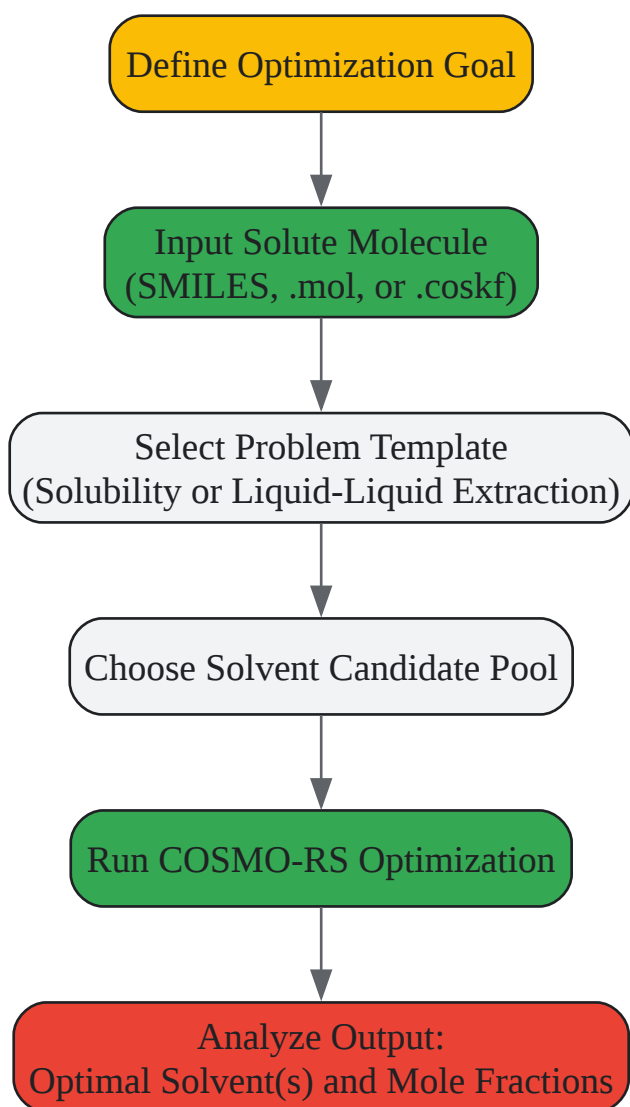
Define Optimization Goal

Input Solute Molecule
(SMILES, .mol, or .coskf)

Select Problem Template
(Solubility or Liquid-Liquid Extraction)

Choose Solvent Candidate Pool

Run COSMO-RS Optimization

Analyze Output:
Optimal Solvent(s) and Mole Fractions